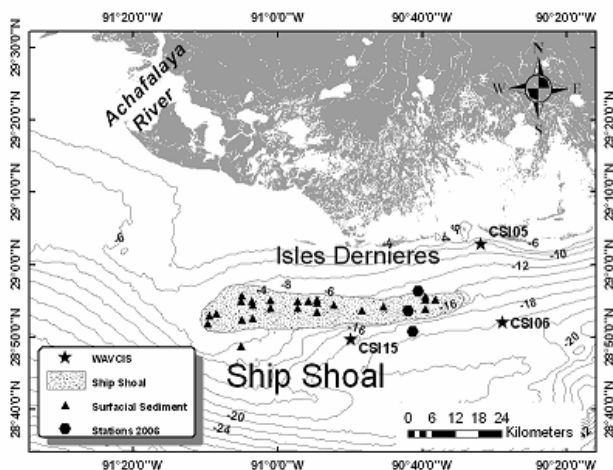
91°20'0"W
91°0'0"W
90°40'0"W
90°20'0"W

29°30'0"N
29°20'0"N
29°10'0"N
29°0'0"N
28°50'0"N
28°40'0"N

29°30'0"N
29°20'0"N
29°10'0"N
29°0'0"N
28°50'0"N
28°40'0"N

N
W
E
S

Achafalaya River

-6
-4
-10
CSI05
-6
-10
-12
Isles Dernieres
-4
-8
-6
-16
-18
CSI06
-20
-16
CSI15
-20
-24

Ship Shoal

WAVCIS
Ship Shoal
Surficial Sediment
Stations 2006

0 6 12 18 24
Kilometers

91°20'0"W
91°0'0"W
90°40'0"W
90°20'0"W